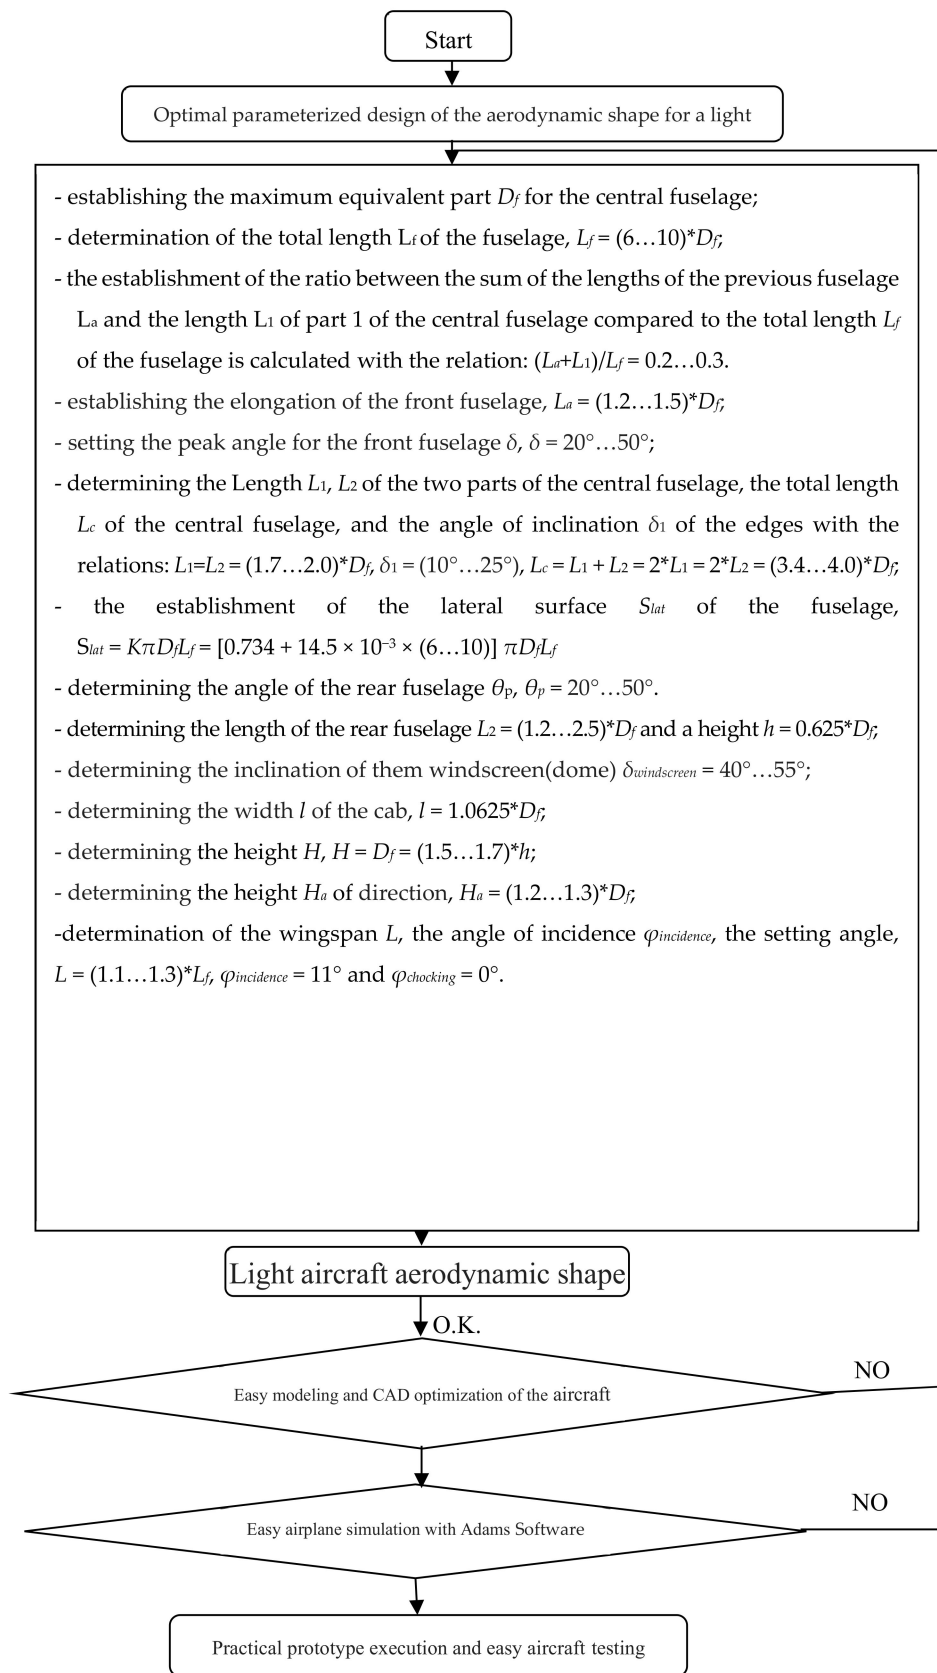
Start

Optimal parameterized design of the aerodynamic shape for a light

- establishing the maximum equivalent part $D_f$ for the central fuselage;
- determination of the total length $L_f$ of the fuselage, $L_f = (6…10)*D_f$;
- the establishment of the ratio between the sum of the lengths of the previous fuselage $L_a$ and the length $L_1$ of part 1 of the central fuselage compared to the total length $L_f$ of the fuselage is calculated with the relation: $(L_a+L_1)/L_f = 0.2…0.3$.
- establishing the elongation of the front fuselage, $L_a = (1.2…1.5)*D_f$;
- setting the peak angle for the front fuselage $\delta$, $\delta = 20°…50°$;
- determining the Length $L_1$, $L_2$ of the two parts of the central fuselage, the total length $L_c$ of the central fuselage, and the angle of inclination $\delta_1$ of the edges with the relations: $L_1=L_2 = (1.7…2.0)*D_f$, $\delta_1 = (10°…25°)$, $L_c = L_1 + L_2 = 2*L_1 = 2*L_2 = (3.4…4.0)*D_f$;
- the establishment of the lateral surface $S_{lat}$ of the fuselage, $S_{lat} = K\pi D_f L_f = [0.734 + 14.5 \times 10^{-3} \times (6…10)] \pi D_f L_f$
- determining the angle of the rear fuselage $\theta_P$, $\theta_p = 20°…50°$.
- determining the length of the rear fuselage $L_2 = (1.2…2.5)*D_f$ and a height $h = 0.625*D_f$;
- determining the inclination of them windscreen(dome) $\delta_{windscreen} = 40°…55°$;
- determining the width $l$ of the cab, $l = 1.0625*D_f$;
- determining the height $H$, $H = D_f = (1.5…1.7)*h$;
- determining the height $H_a$ of direction, $H_a = (1.2…1.3)*D_f$;
-determination of the wingspan $L$, the angle of incidence $\varphi_{incidence}$, the setting angle, $L = (1.1…1.3)*L_f$, $\varphi_{incidence} = 11°$ and $\varphi_{chocking} = 0°$.

Light aircraft aerodynamic shape

O.K.

Easy modeling and CAD optimization of the aircraft

NO

Easy airplane simulation with Adams Software

NO

Practical prototype execution and easy aircraft testing